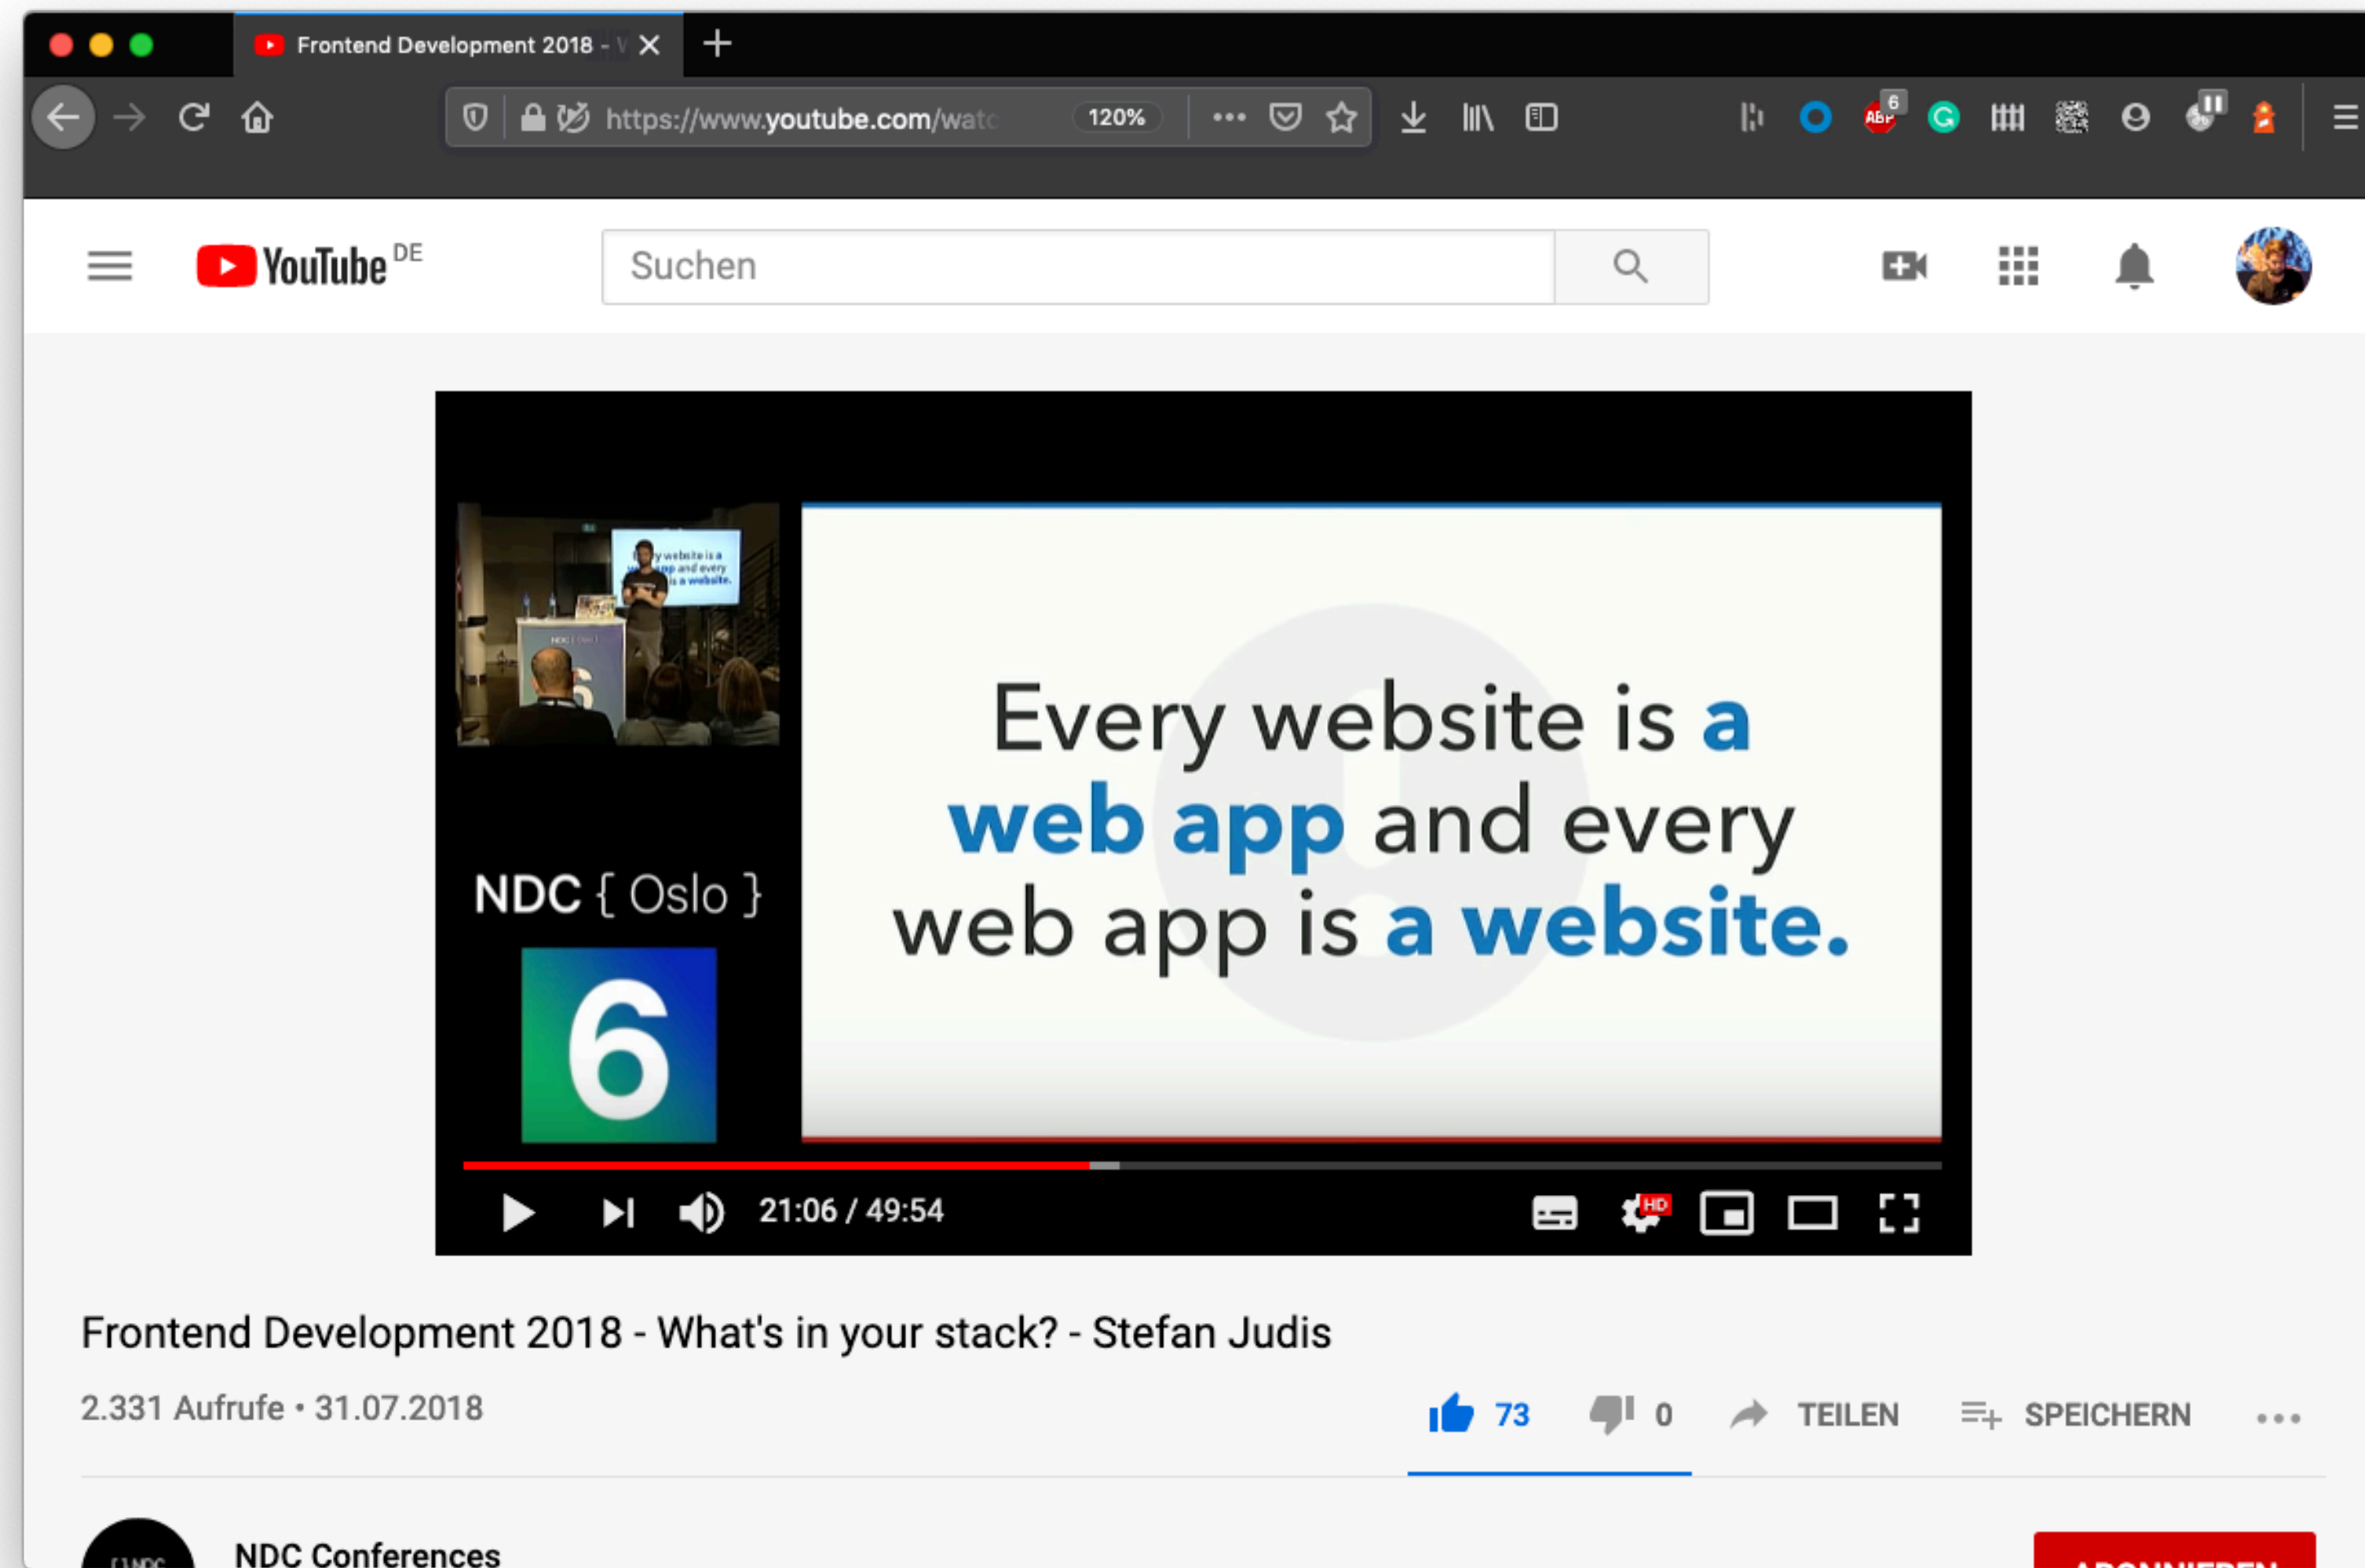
Frontend Development 2018 - W

https://www.youtube.com/watc 120%

YouTube DE

Suchen

NDC { Oslo }

6

Every website is a web app and every web app is a website.

21:06 / 49:54

HD

Frontend Development 2018 - What's in your stack? - Stefan Judis

2.331 Aufrufe • 31.07.2018

73 0 TEILEN SPEICHERN

NDC Conferences

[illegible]